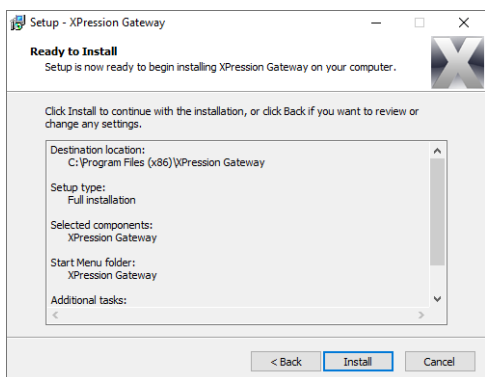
Setup - XPression Gateway

Ready to Install
Setup is now ready to begin installing XPression Gateway on your computer.

Click Install to continue with the installation, or click Back if you want to review or change any settings.

Destination location:
C:\Program Files (x86)\XPression Gateway

Setup type:
Full installation

Selected components:
XPression Gateway

Start Menu folder:
XPression Gateway

Additional tasks:

< Back
Install
Cancel